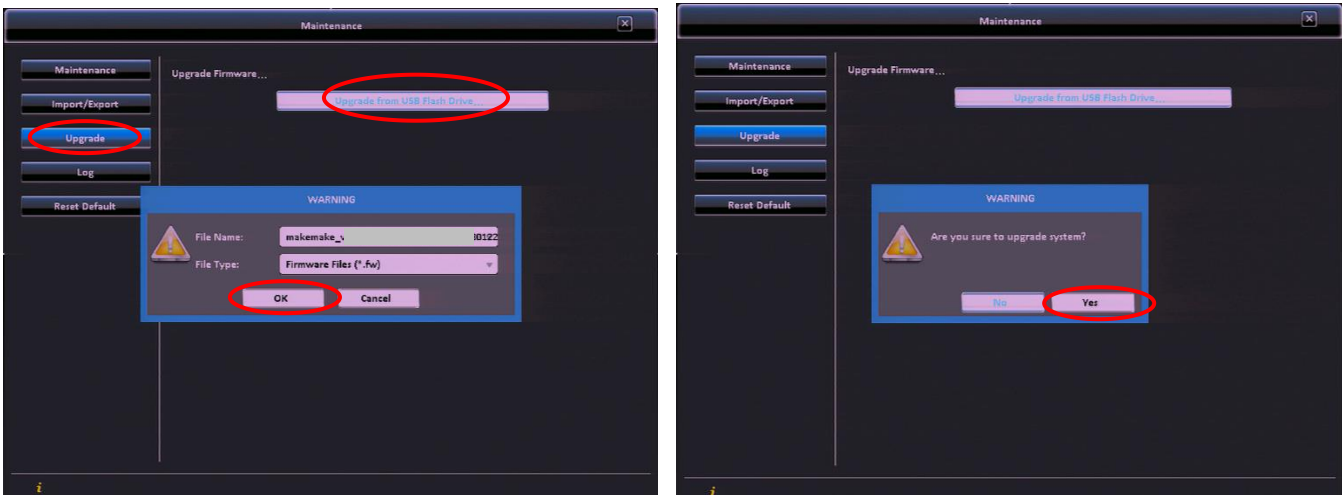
Maintenance

Maintenance
Import/Export
Upgrade
Log
Reset Default

Upgrade Firmware...
Upgrade from USB Flash Drive...

WARNING
File Name: makemake_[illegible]80122
File Type: Firmware Files (*.fw)
OK Cancel

i

Maintenance

Maintenance
Import/Export
Upgrade
Log
Reset Default

Upgrade Firmware...
Upgrade from USB Flash Drive...

WARNING
Are you sure to upgrade system?
No Yes

i